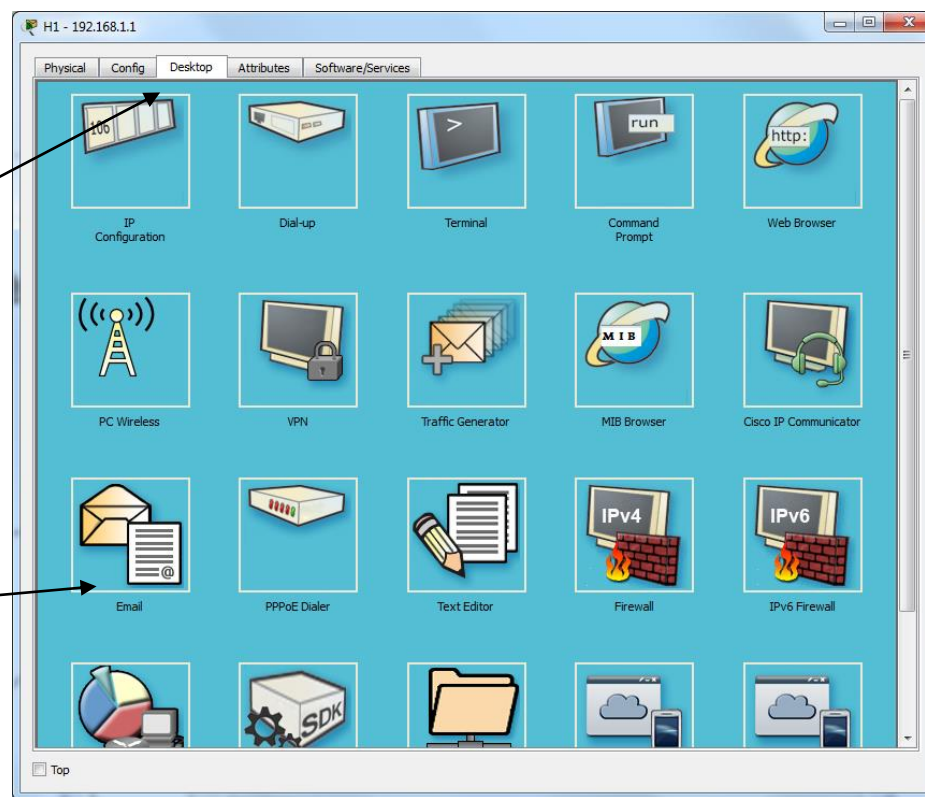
H1 - 192.168.1.1

Physical Config Desktop Attributes Software/Services

100

IP Configuration

Dial-up

>

Terminal

run

Command Prompt

http:

Web Browser

PC Wireless

VPN

Traffic Generator

MIB

MIB Browser

Cisco IP Communicator

Email

PPPoE Dialer

Text Editor

IPv4

Firewall

IPv6

IPv6 Firewall

SDK

Top